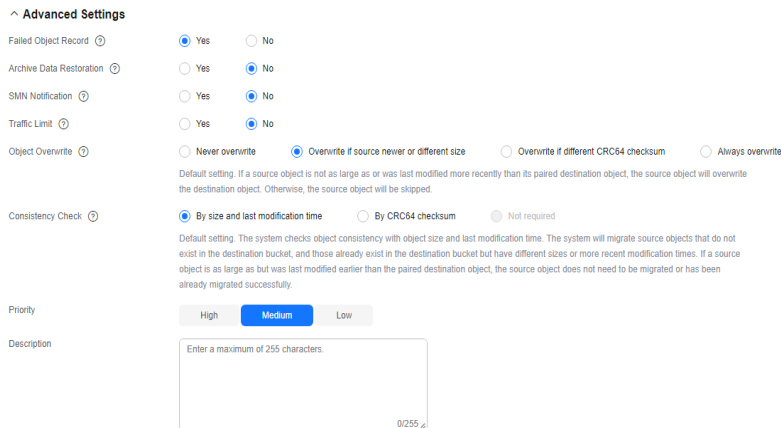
^ Advanced Settings

Failed Object Record ?
Yes
No

Archive Data Restoration ?
Yes
No

SMN Notification ?
Yes
No

Traffic Limit ?
Yes
No

Object Overwrite ?
Never overwrite
Overwrite if source newer or different size
Overwrite if different CRC64 checksum
Always overwrite

Default setting. If a source object is not as large as or was last modified more recently than its paired destination object, the source object will overwrite the destination object. Otherwise, the source object will be skipped.

Consistency Check ?
By size and last modification time
By CRC64 checksum
Not required

Default setting. The system checks object consistency with object size and last modification time. The system will migrate source objects that do not exist in the destination bucket, and those already exist in the destination bucket but have different sizes or more recent modification times. If a source object is as large as but was last modified earlier than the paired destination object, the source object does not need to be migrated or has been already migrated successfully.

Priority
High
Medium
Low

Description
Enter a maximum of 255 characters.
0/255